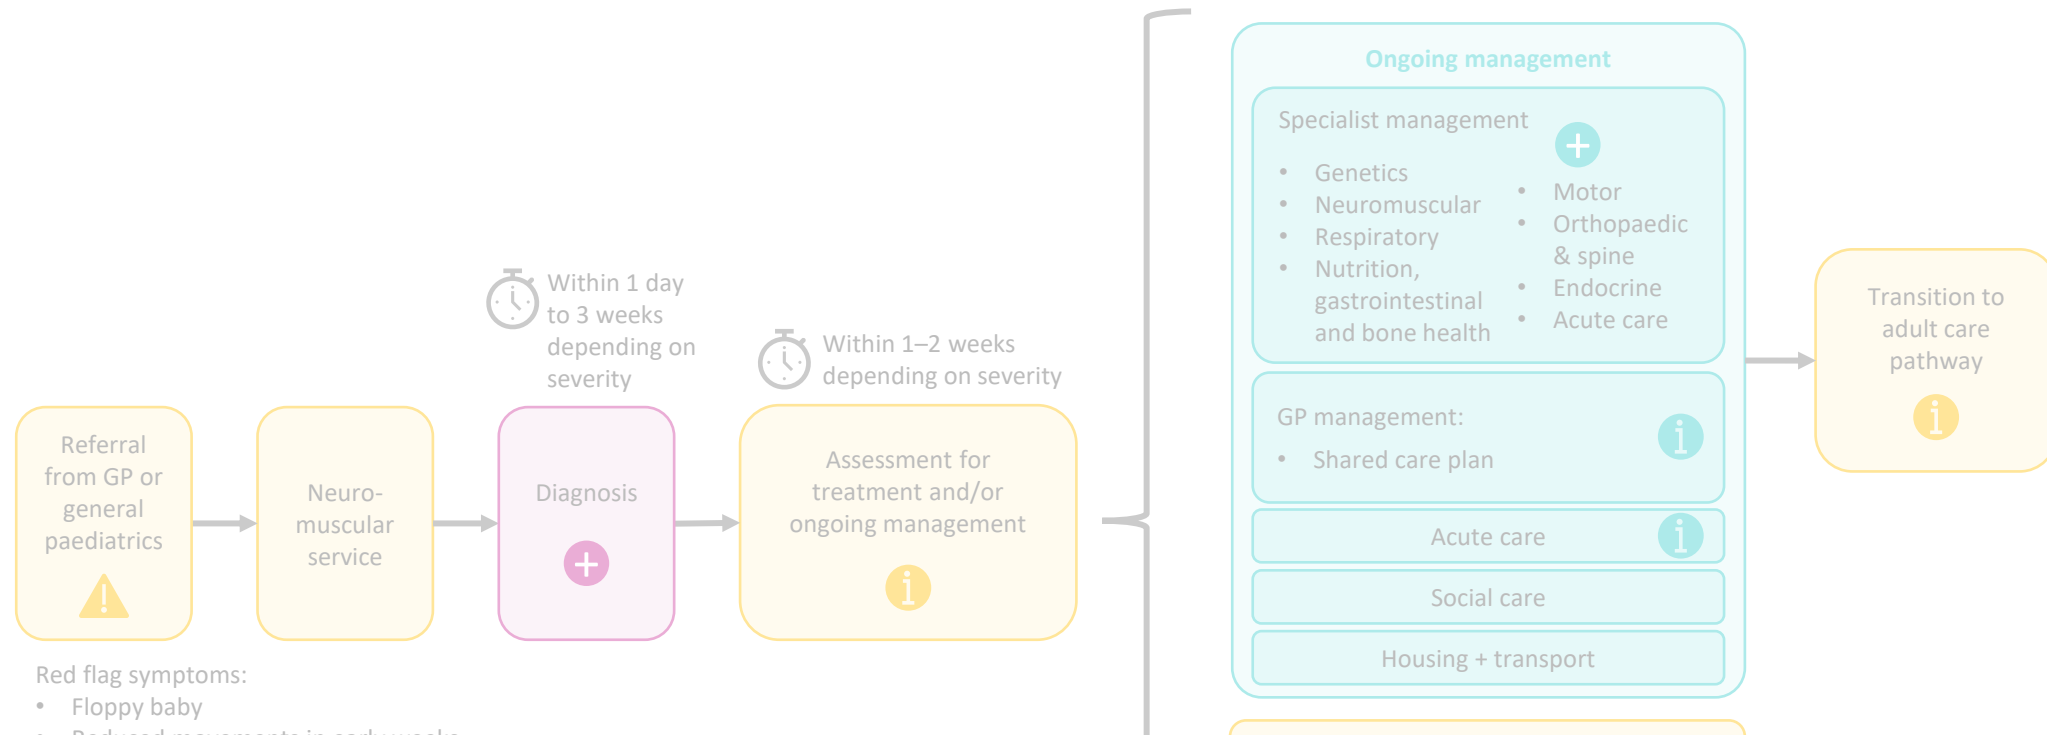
Within 1 day to 3 weeks depending on severity

Within 1–2 weeks depending on severity

Referral from GP or general paediatrics

Neuro-muscular service

Diagnosis

Assessment for treatment and/or ongoing management

Red flag symptoms:
• Floppy baby
• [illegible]

Ongoing management

Specialist management
• Genetics
• Neuromuscular
• Respiratory
• Nutrition, gastrointestinal and bone health
• Motor
• Orthopaedic & spine
• Endocrine
• Acute care

GP management:
• Shared care plan

Acute care

Social care

Housing + transport

Transition to adult care pathway